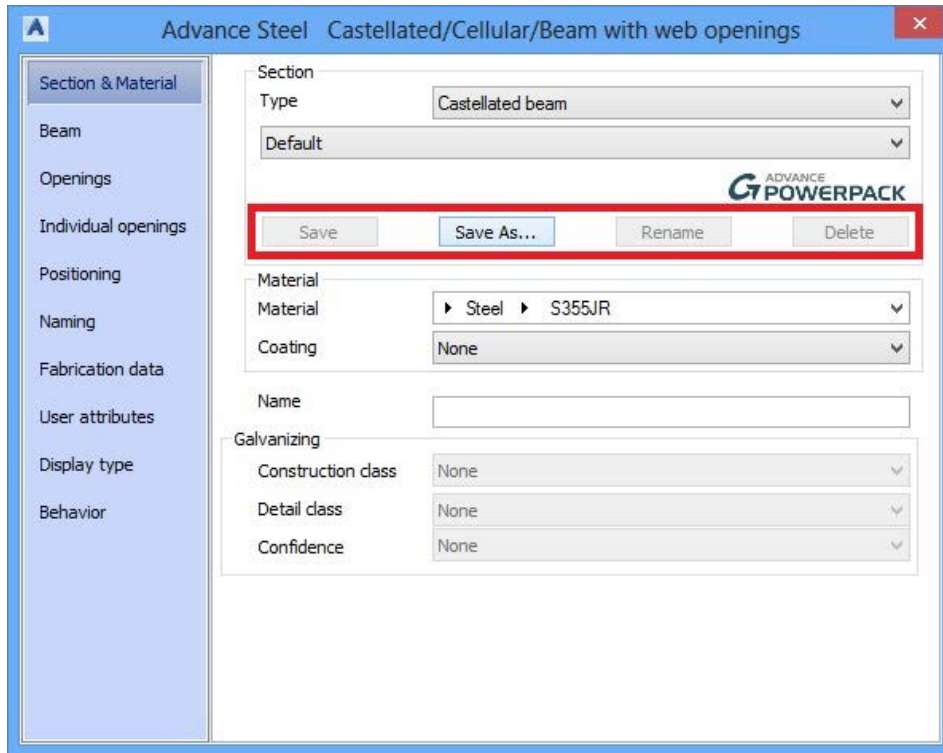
Advance Steel Castellated/Cellular/Beam with web openings

Section & Material
Beam
Openings
Individual openings
Positioning
Naming
Fabrication data
User attributes
Display type
Behavior

Section
Type
Castellated beam
Default

ADVANCE POWERPACK

Save
Save As...
Rename
Delete

Material
Material
▸ Steel ▸ S355JR
Coating
None

Name

Galvanizing
Construction class
None
Detail class
None
Confidence
None